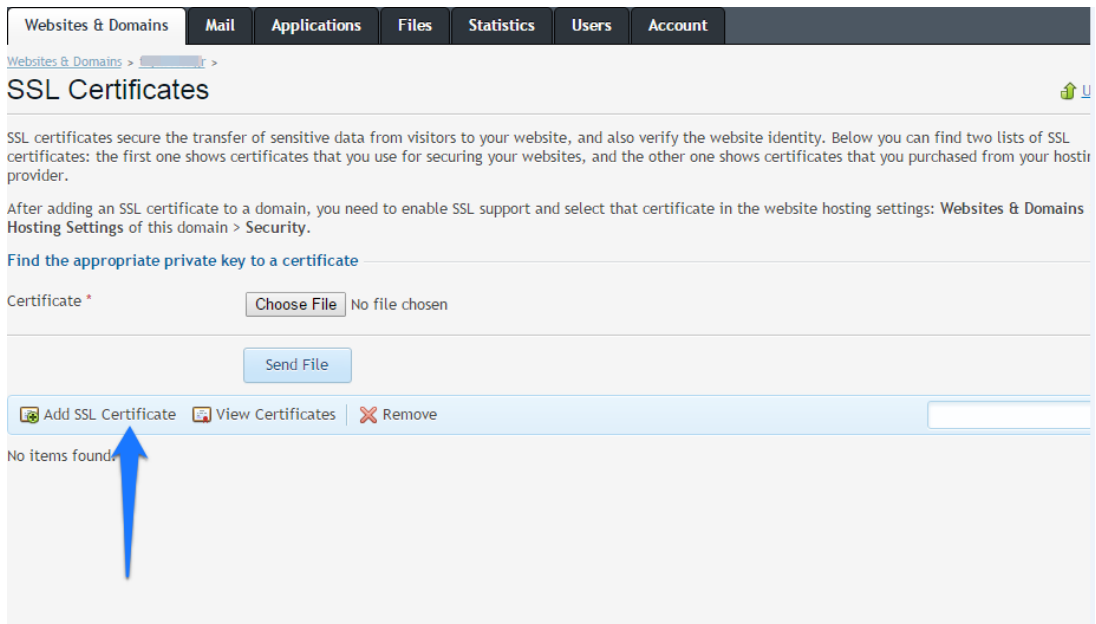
Websites & Domains | Mail | Applications | Files | Statistics | Users | Account

Websites & Domains > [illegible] >

SSL Certificates

U

SSL certificates secure the transfer of sensitive data from visitors to your website, and also verify the website identity. Below you can find two lists of SSL certificates: the first one shows certificates that you use for securing your websites, and the other one shows certificates that you purchased from your hostin provider.

After adding an SSL certificate to a domain, you need to enable SSL support and select that certificate in the website hosting settings: **Websites & Domains** **Hosting Settings** of this domain > **Security**.

Find the appropriate private key to a certificate

Certificate *

Choose File No file chosen

Send File

Add SSL Certificate | View Certificates | Remove

No items found.